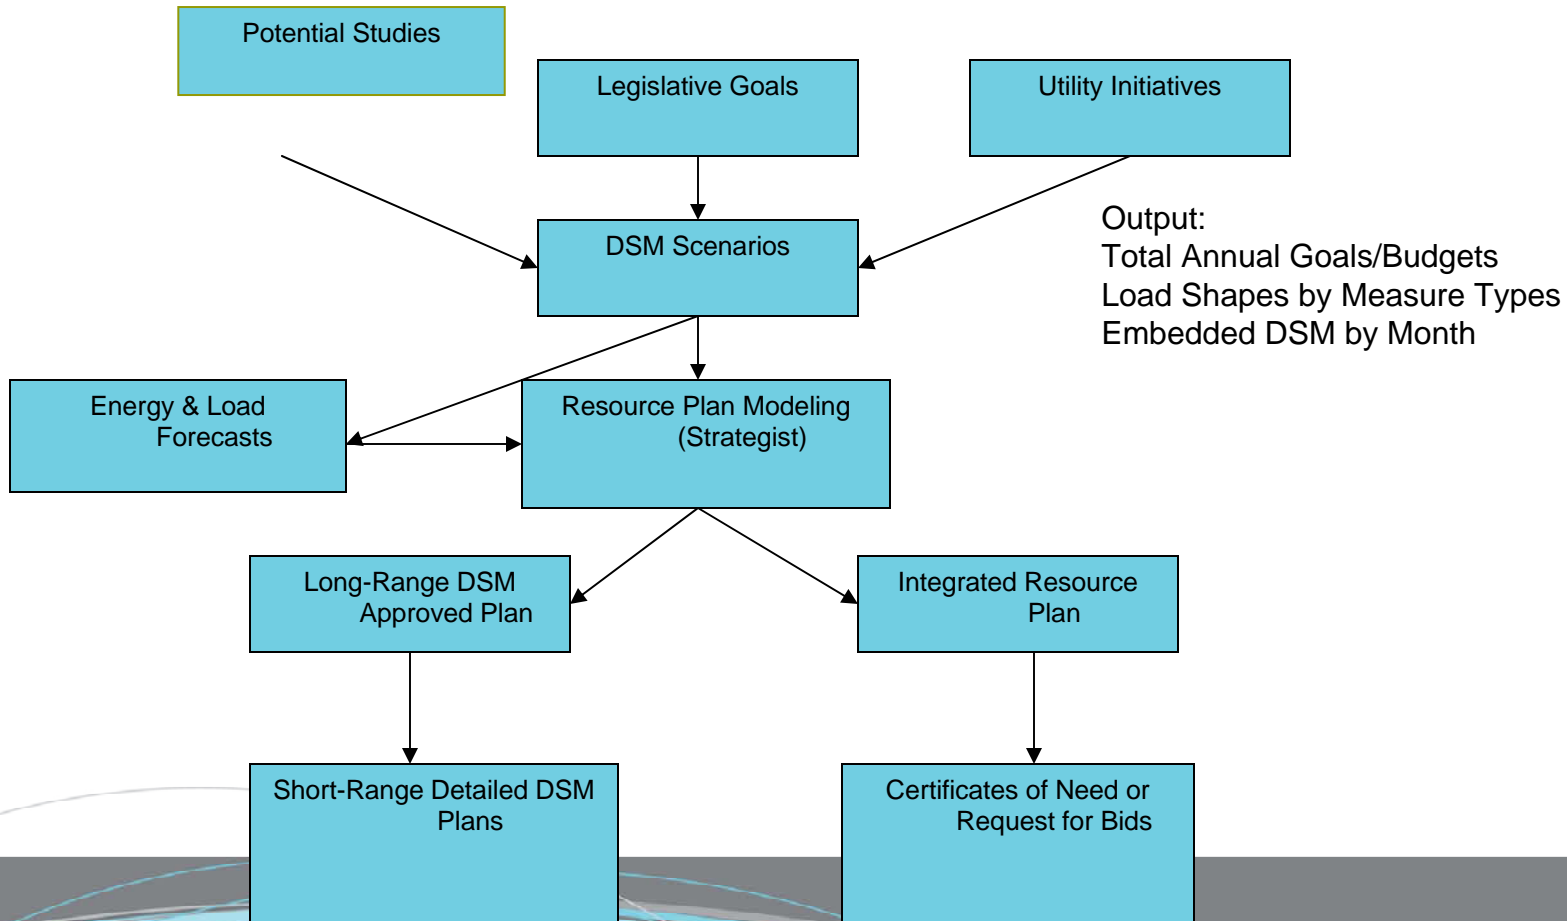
Potential Studies

Legislative Goals

Utility Initiatives

DSM Scenarios

Output:
Total Annual Goals/Budgets
Load Shapes by Measure Types
Embedded DSM by Month

Energy & Load Forecasts

Resource Plan Modeling (Strategist)

Long-Range DSM Approved Plan

Integrated Resource Plan

Short-Range Detailed DSM Plans

Certificates of Need or Request for Bids